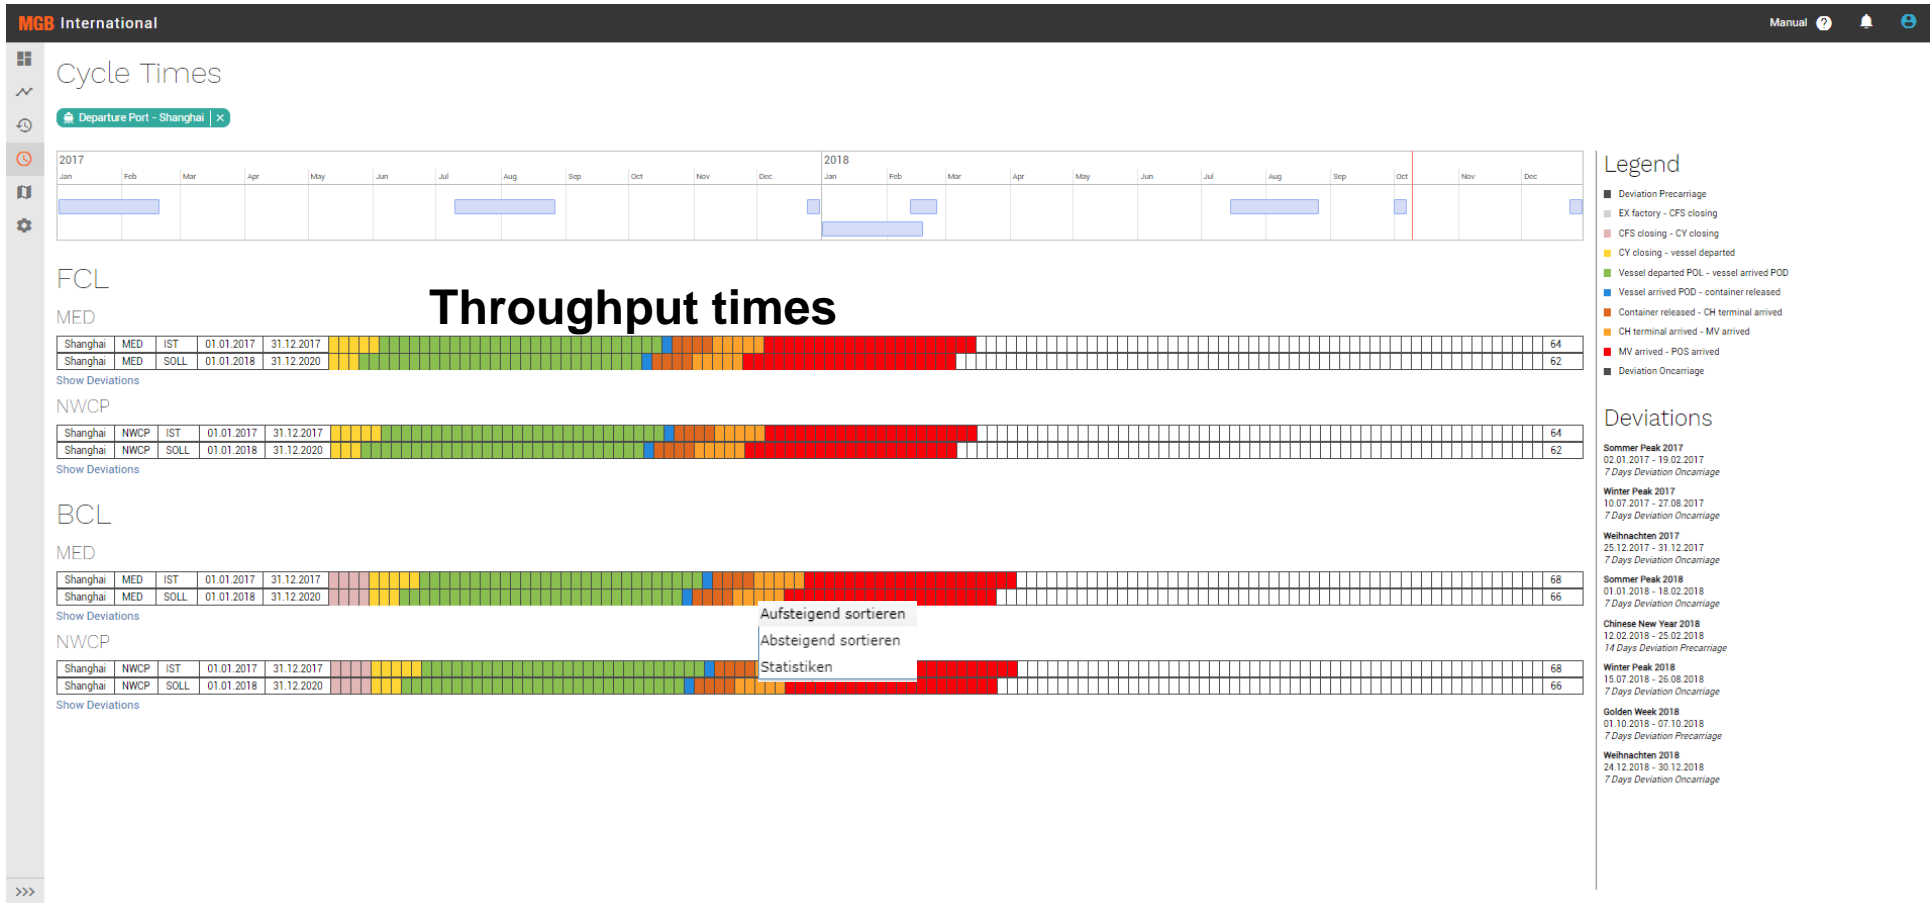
MGB International

Manual

Cycle Times

Departure Port - Shanghai

2017
Jan Feb Mar Apr May Jun Jul Aug Sep Oct Nov Dec
2018
Jan Feb Mar Apr May Jun Jul Aug Sep Oct Nov Dec

FCL

Throughput times

MED

| Shanghai | MED | IST | 01.01.2017 | 31.12.2017 | 64 |
|---|---|---|---|---|---|
| Shanghai | MED | SOLL | 01.01.2018 | 31.12.2020 | 62 |

Show Deviations

NWCP

| Shanghai | NWCP | IST | 01.01.2017 | 31.12.2017 | 64 |
|---|---|---|---|---|---|
| Shanghai | NWCP | SOLL | 01.01.2018 | 31.12.2020 | 62 |

Show Deviations

BCL

MED

| Shanghai | MED | IST | 01.01.2017 | 31.12.2017 | 68 |
|---|---|---|---|---|---|
| Shanghai | MED | SOLL | 01.01.2018 | 31.12.2020 | 66 |

Show Deviations

Aufsteigend sortieren
Absteigend sortieren
Statistiken

NWCP

| Shanghai | NWCP | IST | 01.01.2017 | 31.12.2017 | 68 |
|---|---|---|---|---|---|
| Shanghai | NWCP | SOLL | 01.01.2018 | 31.12.2020 | 66 |

Show Deviations

Legend
Deviation Precarriage
EX factory - CFS closing
CFS closing - CY closing
CY closing - vessel departed
Vessel departed POL - vessel arrived POD
Vessel arrived POD - container released
Container released - CH terminal arrived
CH terminal arrived - MV arrived
MV arrived - POS arrived
Deviation Oncarriage

Deviations
Sommer Peak 2017
02.01.2017 - 19.02.2017
7 Days Deviation Oncarriage
Winter Peak 2017
10.07.2017 - 27.08.2017
7 Days Deviation Oncarriage
Weihnachten 2017
25.12.2017 - 31.12.2017
7 Days Deviation Oncarriage
Sommer Peak 2018
01.01.2018 - 18.02.2018
7 Days Deviation Oncarriage
Chinese New Year 2018
12.02.2018 - 25.02.2018
14 Days Deviation Precarriage
Winter Peak 2018
15.07.2018 - 26.08.2018
7 Days Deviation Oncarriage
Golden Week 2018
01.10.2018 - 07.10.2018
7 Days Deviation Precarriage
Weihnachten 2018
24.12.2018 - 30.12.2018
7 Days Deviation Oncarriage

>>>